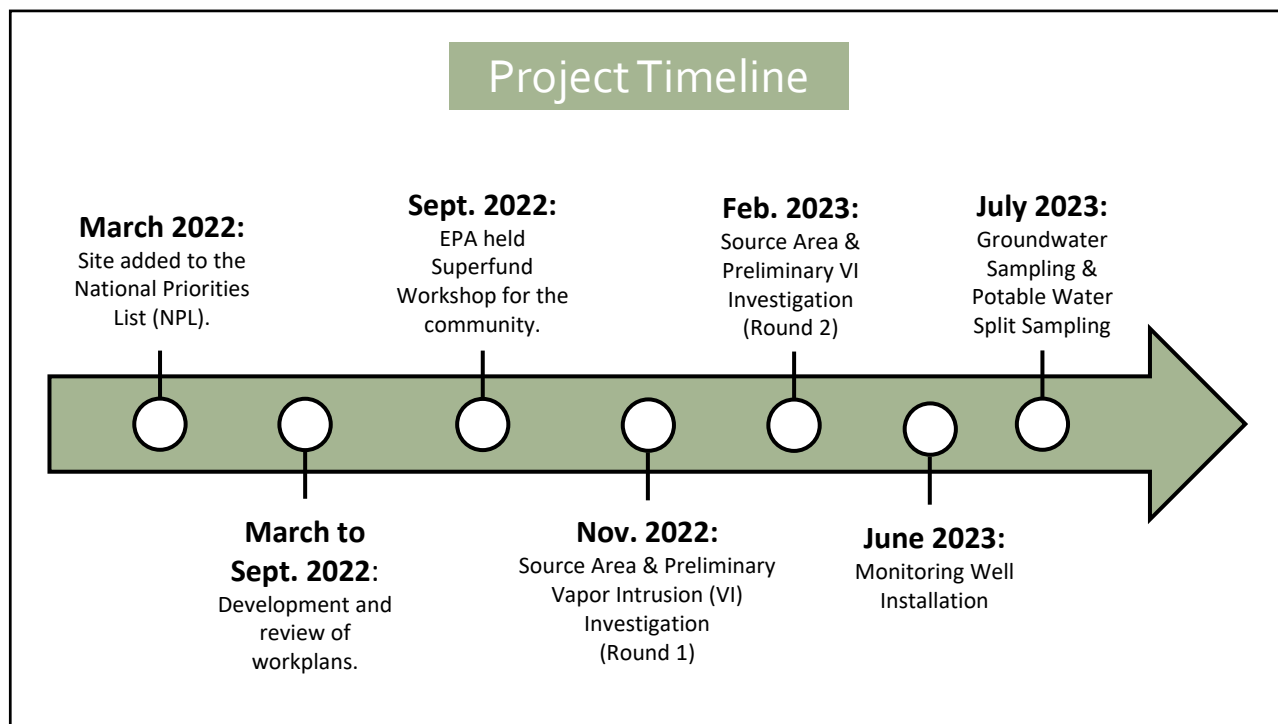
Project Timeline

March 2022:
Site added to the National Priorities List (NPL).

Sept. 2022:
EPA held Superfund Workshop for the community.

Feb. 2023:
Source Area & Preliminary VI Investigation (Round 2)

July 2023:
Groundwater Sampling & Potable Water Split Sampling

March to Sept. 2022:
Development and review of workplans.

Nov. 2022:
Source Area & Preliminary Vapor Intrusion (VI) Investigation (Round 1)

June 2023:
Monitoring Well Installation